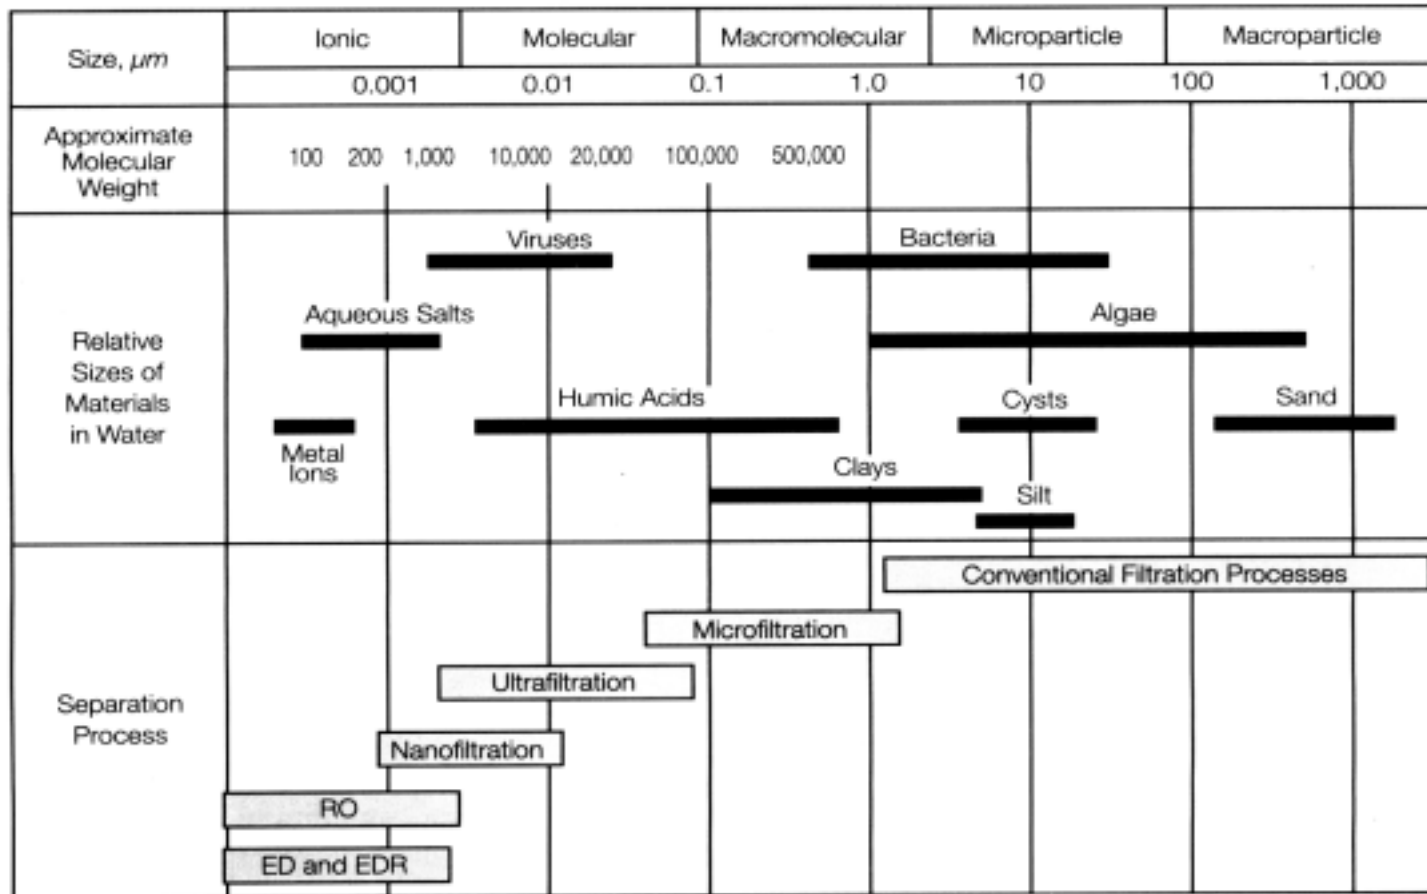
| Size, $\mu m$ | Ionic | Molecular | Macromolecular | Microparticle | Macroparticle |
|---|---|---|---|---|---|
| | 0.001 | 0.01 | 0.1 | 1.0 | 10 | 100 | 1,000 |

Approximate Molecular Weight

100 200 1,000 10,000 20,000 100,000 500,000

Relative Sizes of Materials in Water

Viruses

Bacteria

Aqueous Salts

Algae

Humic Acids

Cysts

Sand

Metal Ions

Clays

Silt

Separation Process

Conventional Filtration Processes

Microfiltration

Ultrafiltration

Nanofiltration

RO

ED and EDR